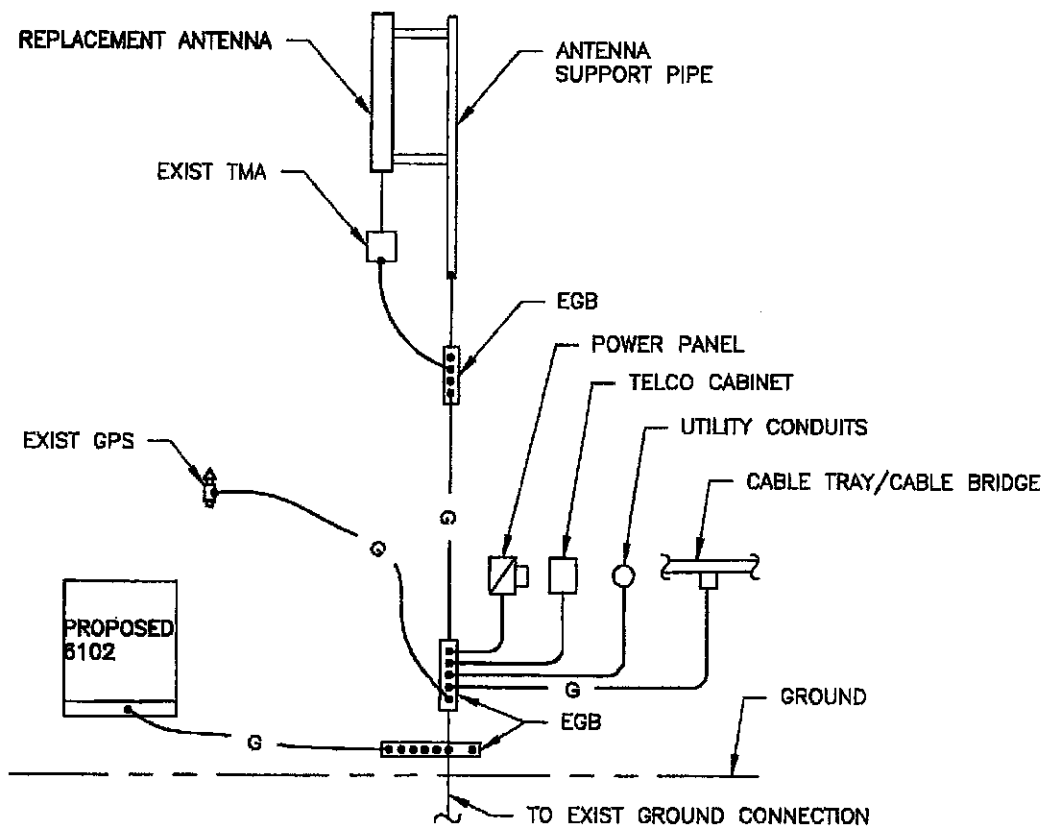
REPLACEMENT ANTENNA

ANTENNA SUPPORT PIPE

EXIST TMA

EGB

POWER PANEL

TELCO CABINET

UTILITY CONDUITS

EXIST GPS

CABLE TRAY/CABLE BRIDGE

G

G

PROPOSED 6102

G

EGB

GROUND

G

TO EXIST GROUND CONNECTION